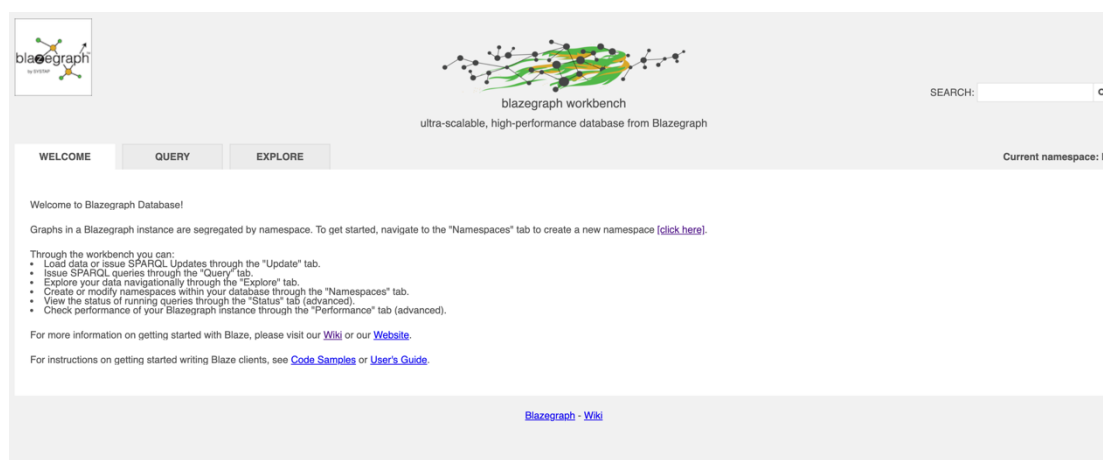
blazegraph
by SYSTAP

blazegraph workbench
ultra-scalable, high-performance database from Blazegraph

SEARCH:

WELCOME
QUERY
EXPLORE

Current namespace: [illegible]

Welcome to Blazegraph Database!

Graphs in a Blazegraph instance are segregated by namespace. To get started, navigate to the "Namespaces" tab to create a new namespace [click here].

Through the workbench you can:
- Load data or issue SPARQL Updates through the "Update" tab.
- Issue SPARQL queries through the "Query" tab.
- Explore your data navigationally through the "Explore" tab.
- Create or modify namespaces within your database through the "Namespaces" tab.
- View the status of running queries through the "Status" tab (advanced).
- Check performance of your Blazegraph instance through the "Performance" tab (advanced).

For more information on getting started with Blaze, please visit our Wiki or our Website.

For instructions on getting started writing Blaze clients, see Code Samples or User's Guide.

Blazegraph - Wiki